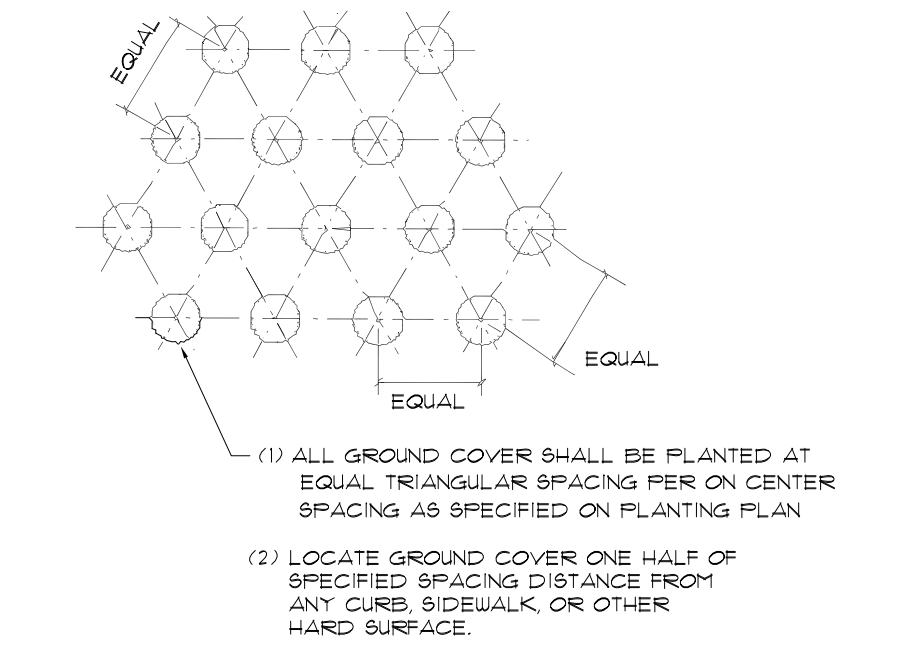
EQUAL

EQUAL

EQUAL

(1) ALL GROUND COVER SHALL BE PLANTED AT EQUAL TRIANGULAR SPACING PER ON CENTER SPACING AS SPECIFIED ON PLANTING PLAN

(2) LOCATE GROUND COVER ONE HALF OF SPECIFIED SPACING DISTANCE FROM ANY CURB, SIDEWALK, OR OTHER HARD SURFACE.